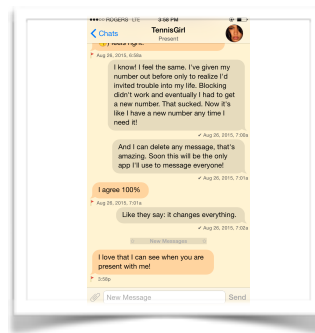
●●●○○ ROGERS LTE 3:58 PM

Chats
TennisGirl
Present

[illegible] feels right.
Aug 26, 2015, 6:58a

I know! I feel the same. I've given my number out before only to realize I'd invited trouble into my life. Blocking didn't work and eventually I had to get a new number. That sucked. Now it's like I have a new number any time I need it!
✓ Aug 26, 2015, 7:00a

And I can delete any message, that's amazing. Soon this will be the only app I'll use to message everyone!
✓ Aug 26, 2015, 7:01a

I agree 100%
Aug 26, 2015, 7:01a

Like they say: it changes everything.
✓ Aug 26, 2015, 7:02a

New Messages

I love that I can see when you are present with me!
3:58p

New Message
Send